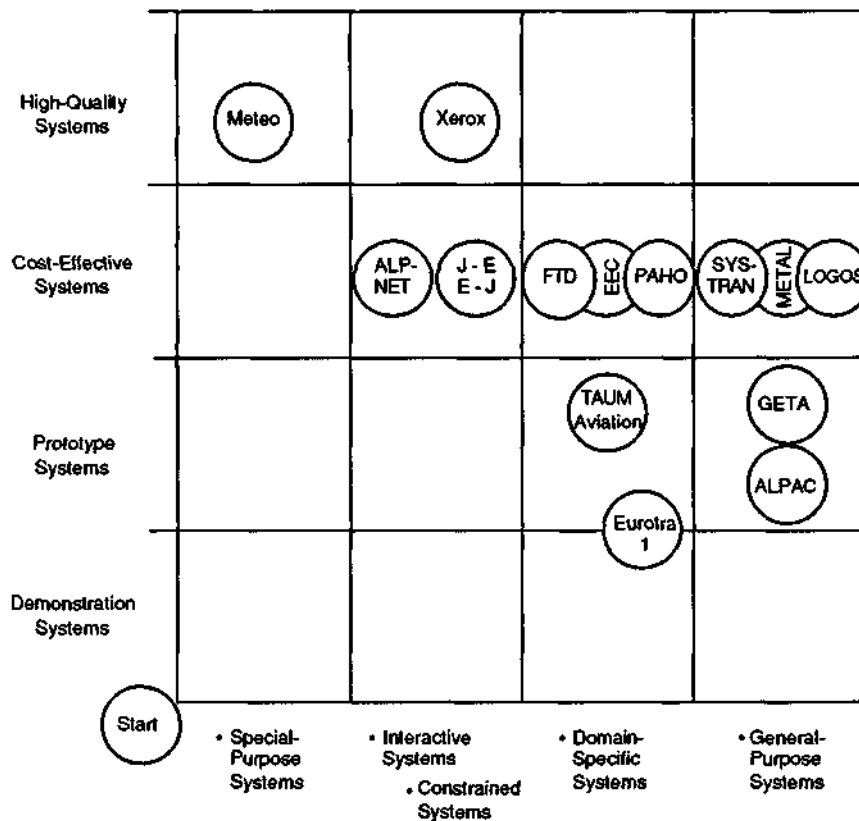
High-Quality Systems

Meteo

Xerox

Cost-Effective Systems

ALP-NET

J - E E - J

FTD

EEC

PAHO

SYS-TRAN

METAL

LOGOS

Prototype Systems

TAUM Aviation

GETA

ALPAC

Eurotra 1

Demonstration Systems

Start

• Special-Purpose Systems

• Interactive Systems

• Constrained Systems

• Domain-Specific Systems

• General-Purpose Systems